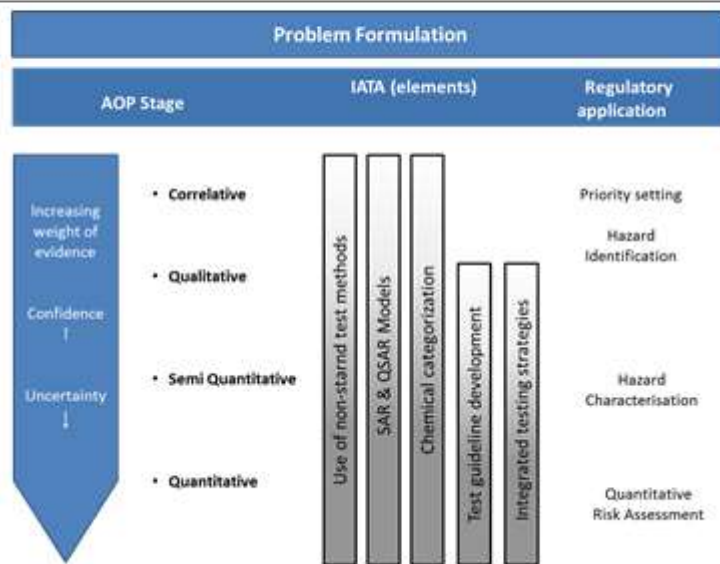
Problem Formulation

AOP Stage

IATA (elements)

Regulatory application

Increasing weight of evidence

Confidence ↑

Uncertainty ↓

• Correlative

• Qualitative

• Semi Quantitative

• Quantitative

Use of non-starnd test methods

SAR & QSAR Models

Chemical categorization

Test guideline development

Integrated testing strategies

Priority setting

Hazard Identification

Hazard Characterisation

Quantitative Risk Assessment